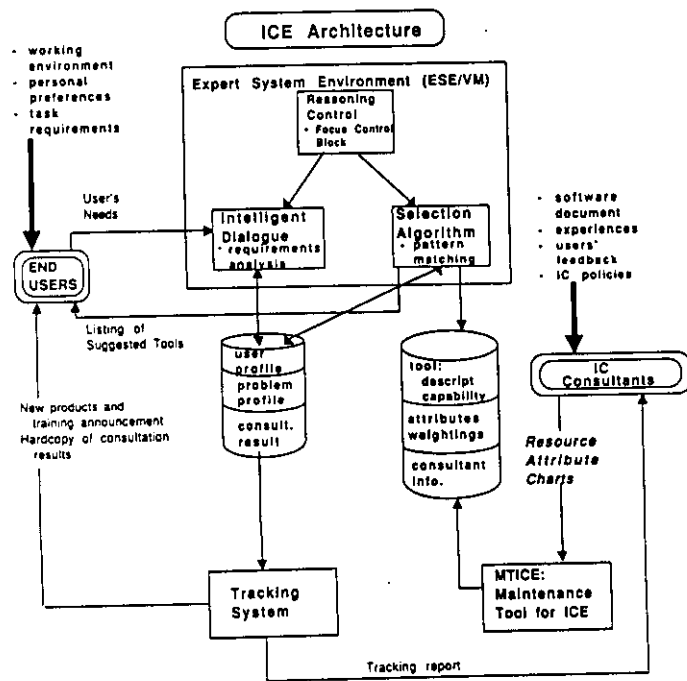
ICE Architecture

• working environment
• personal preferences
• task requirements

Expert System Environment (ESE/VM)

Reasoning Control
• Focus Control Block

User's Needs

Intelligent Dialogue
• requirements analysis

Selection Algorithm
• pattern matching

• software document
• experiences
• users' feedback
• IC policies

END USERS

Listing of Suggested Tools

user profile
problem profile
consult. result

tool: descript capability
attributes weightings
consultant info.

IC Consultants

Resource Attribute Charts

New products and training announcement
Hardcopy of consultation results

Tracking System

MTICE: Maintenance Tool for ICE

Tracking report